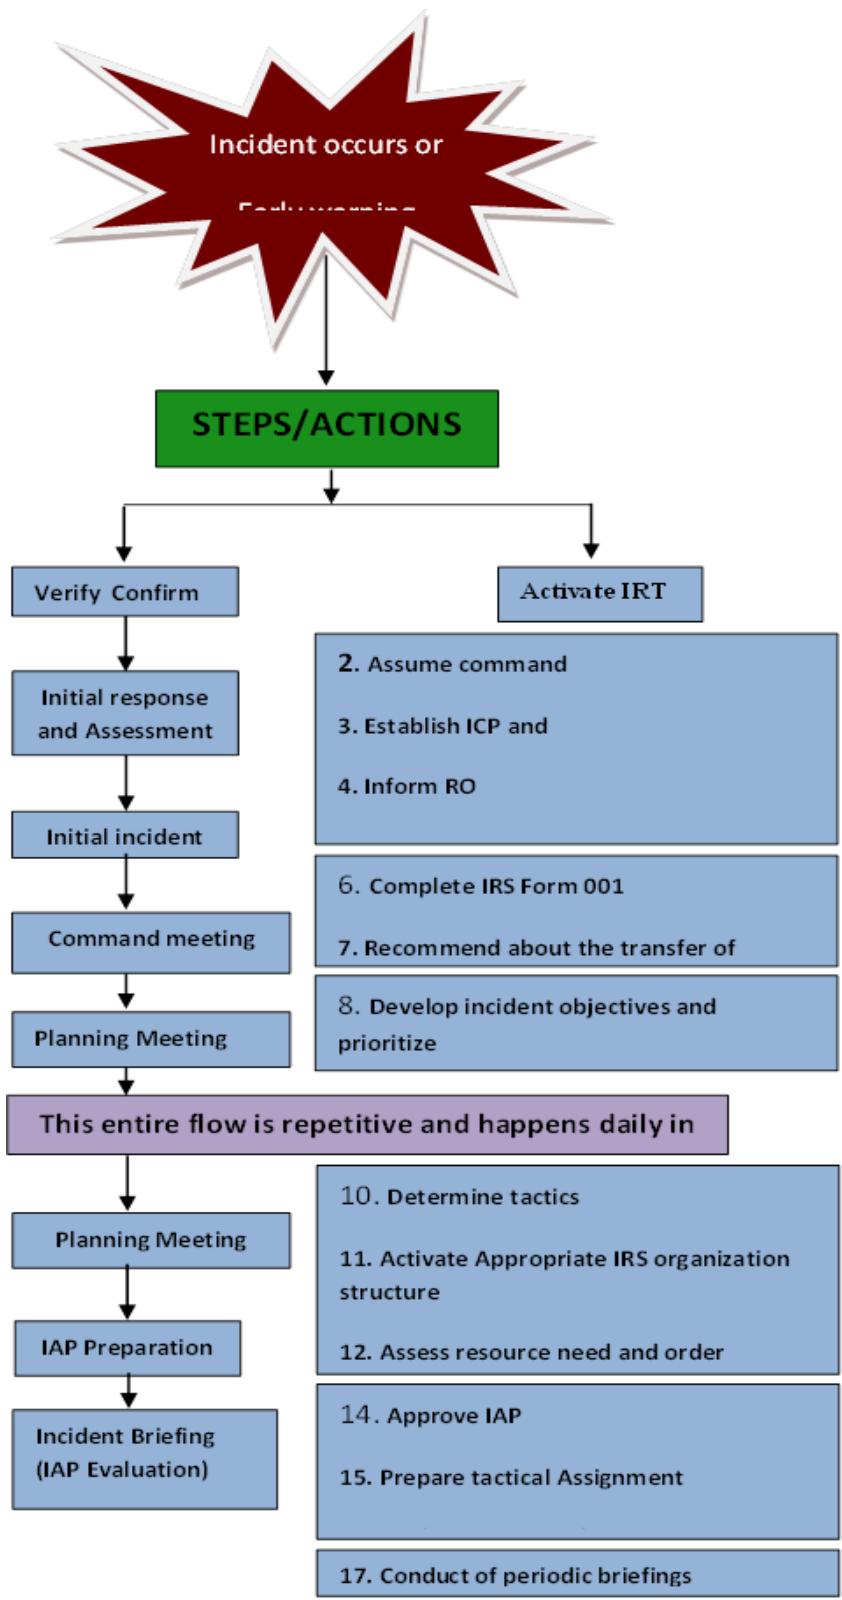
Incident occurs or

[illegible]

STEPS/ACTIONS

Verify Confirm

Activate IRT

Initial response and Assessment

2. Assume command

3. Establish ICP and

4. Inform RO

Initial incident

Command meeting

6. Complete IRS Form 001

7. Recommend about the transfer of

Planning Meeting

8. Develop incident objectives and prioritize

This entire flow is repetitive and happens daily in

Planning Meeting

10. Determine tactics

11. Activate Appropriate IRS organization structure

12. Assess resource need and order

IAP Preparation

Incident Briefing (IAP Evaluation)

14. Approve IAP

15. Prepare tactical Assignment

17. Conduct of periodic briefings